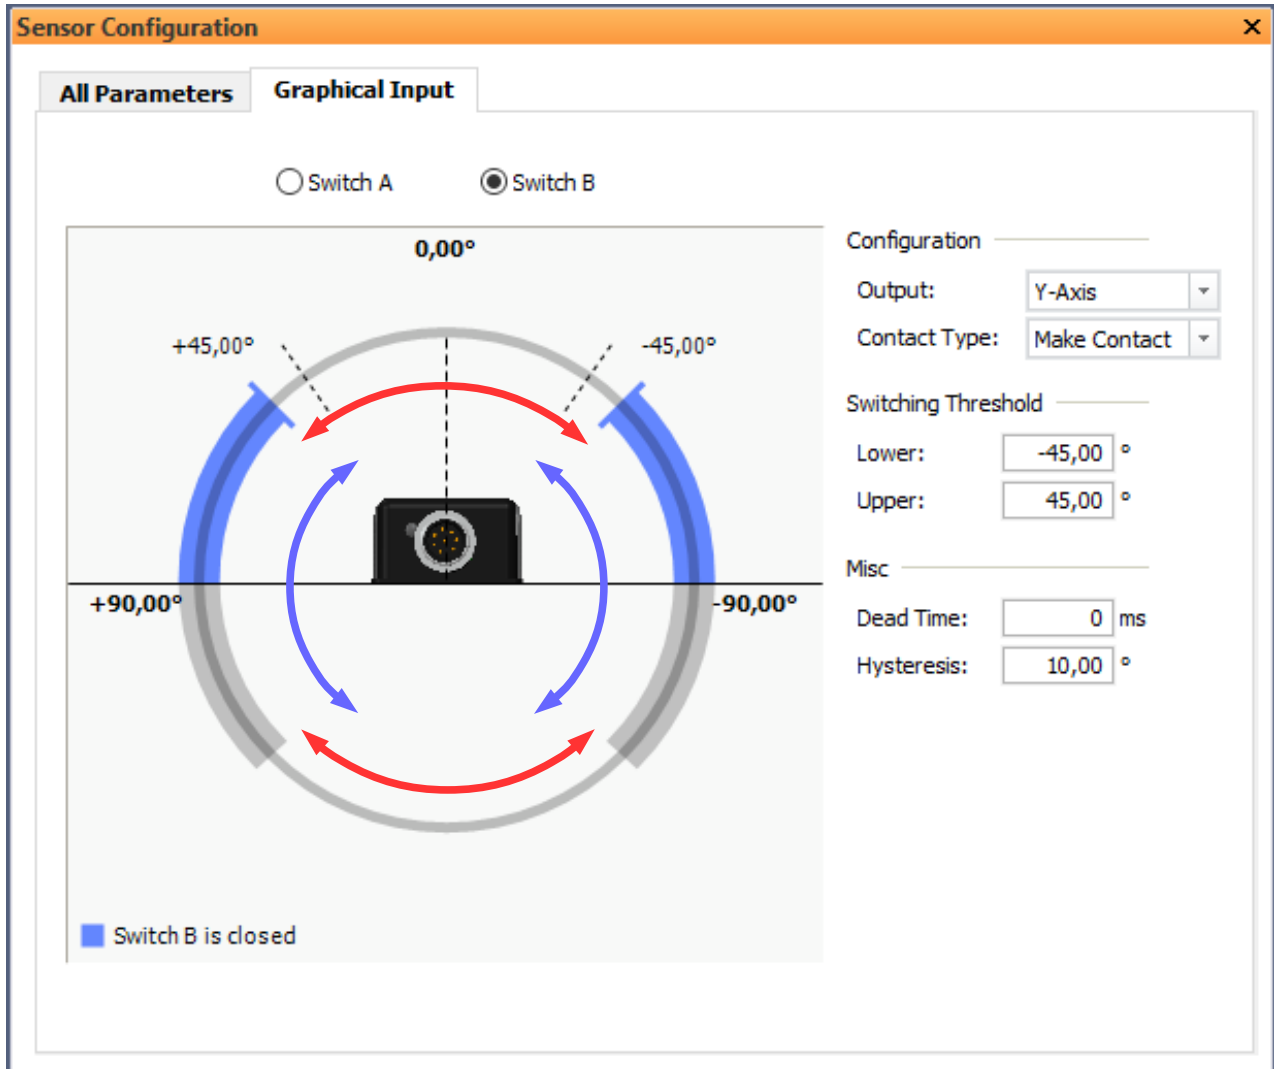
Sensor Configuration ×

All Parameters | Graphical Input

Switch A
Switch B

0,00°
+45,00°
-45,00°
+90,00°
-90,00°

Switch B is closed

Configuration
Output: Y-Axis
Contact Type: Make Contact

Switching Threshold
Lower: -45,00 °
Upper: 45,00 °

Misc
Dead Time: 0 ms
Hysteresis: 10,00 °